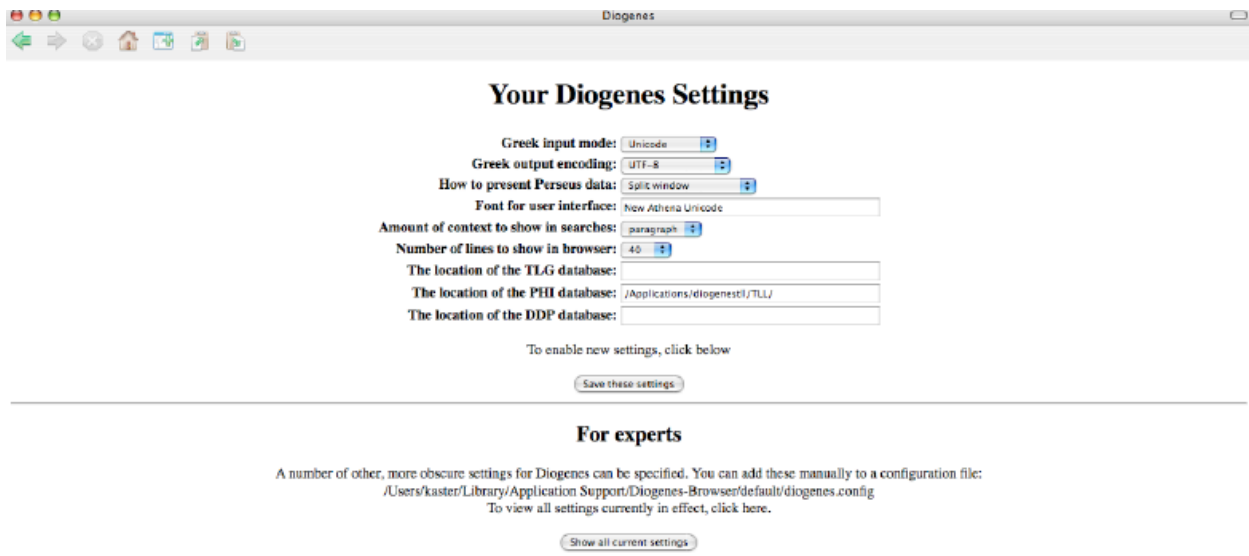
Diogenes

Your Diogenes Settings

Greek input mode: Unicode
Greek output encoding: UTF-8
How to present Perseus data: Split window
Font for user interface: New Athena Unicode
Amount of context to show in searches: paragraph
Number of lines to show in browser: 40
The location of the TLG database:
The location of the PHI database: /Applications/diogenestll/TLL/
The location of the DDP database:

To enable new settings, click below

Save these settings

For experts

A number of other, more obscure settings for Diogenes can be specified. You can add these manually to a configuration file: /Users/kaster/Library/Application Support/Diogenes-Browser/default/diogenes.config
To view all settings currently in effect, click here.

Show all current settings